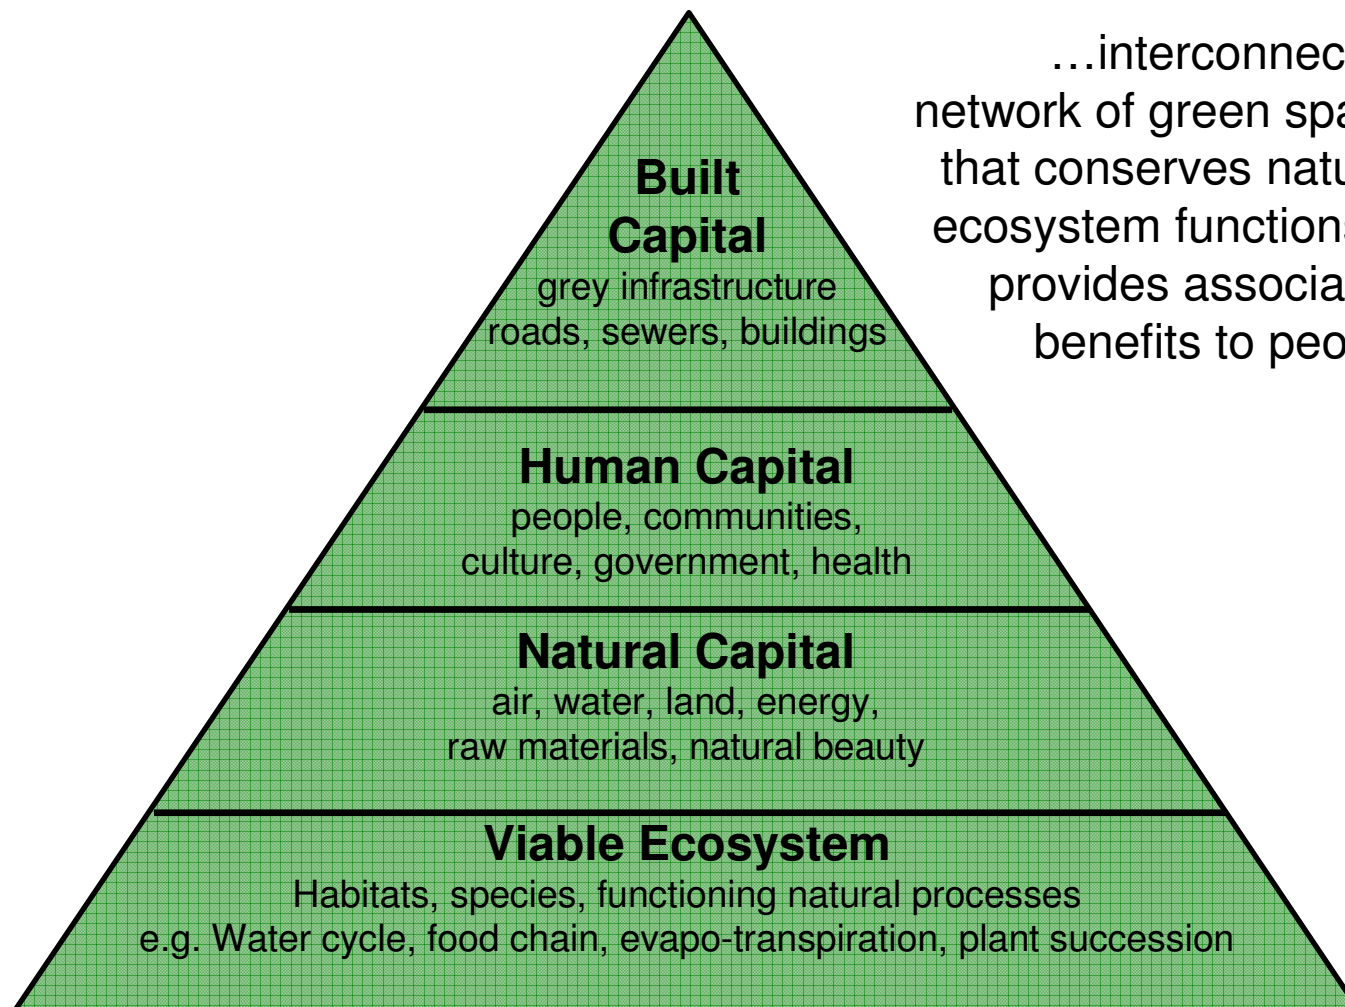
Built Capital
grey infrastructure
roads, sewers, buildings

…interconnec
network of green spa
that conserves natu
ecosystem function
provides associa
benefits to peo

Human Capital
people, communities, culture, government, health

Natural Capital
air, water, land, energy, raw materials, natural beauty

Viable Ecosystem
Habitats, species, functioning natural processes
e.g. Water cycle, food chain, evapo-transpiration, plant succession